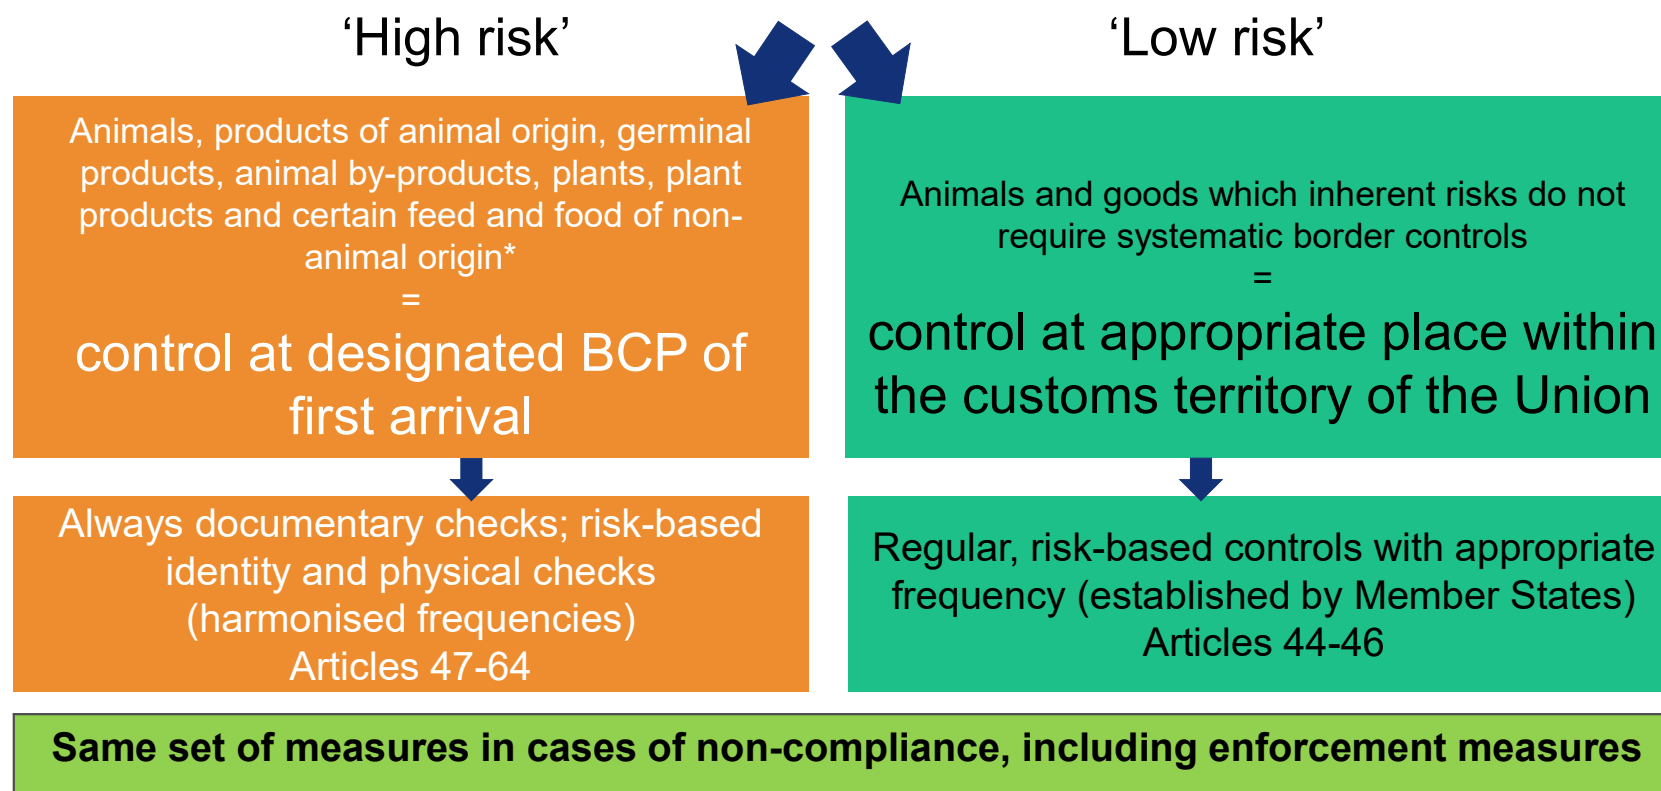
‘High risk’

Animals, products of animal origin, germinal products, animal by-products, plants, plant products and certain feed and food of non-animal origin*
=
control at designated BCP of first arrival

Always documentary checks; risk-based identity and physical checks (harmonised frequencies)
Articles 47-64

‘Low risk’

Animals and goods which inherent risks do not require systematic border controls
=
control at appropriate place within the customs territory of the Union

Regular, risk-based controls with appropriate frequency (established by Member States)
Articles 44-46

Same set of measures in cases of non-compliance, including enforcement measures